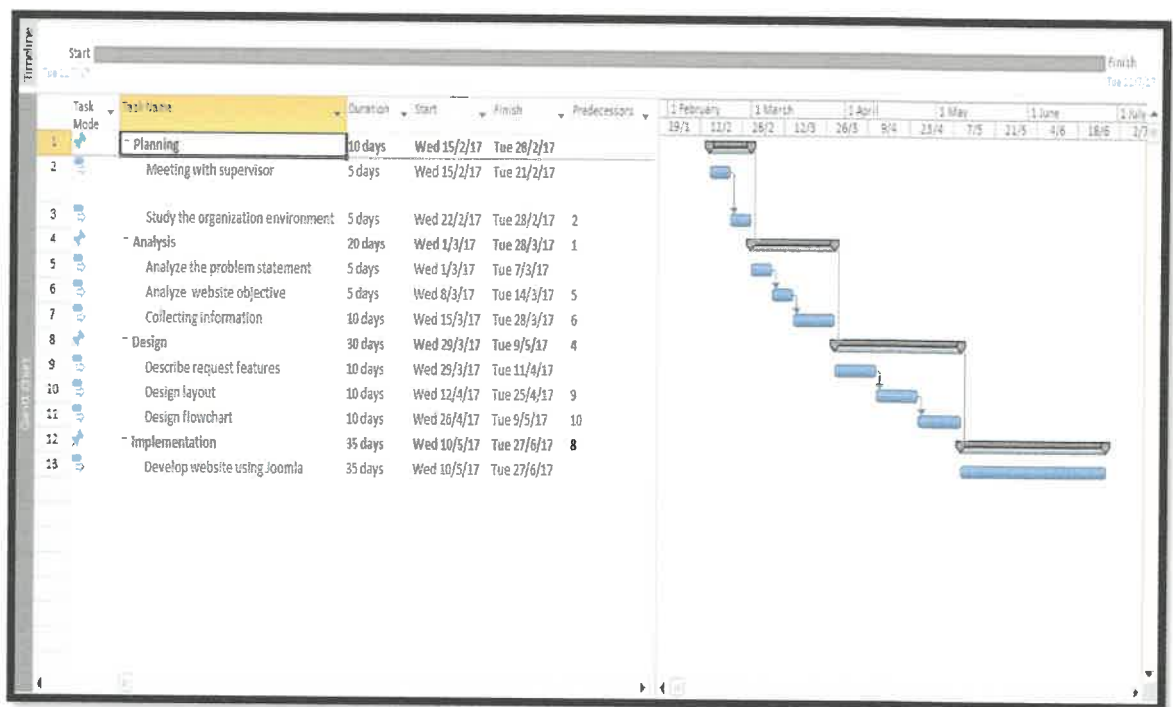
Timeline

Start
Tue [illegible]

Finish
Tue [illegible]

| | Task Mode | Task Name | Duration | Start | Finish | Predecessors |
|---|---|---|---|---|---|---|
| 1 | | Planning | 10 days | Wed 15/2/17 | Tue 28/2/17 | |
| 2 | | Meeting with supervisor | 5 days | Wed 15/2/17 | Tue 21/2/17 | |
| 3 | | Study the organization environment | 5 days | Wed 22/2/17 | Tue 28/2/17 | 2 |
| 4 | | Analysis | 20 days | Wed 1/3/17 | Tue 28/3/17 | 1 |
| 5 | | Analyze the problem statement | 5 days | Wed 1/3/17 | Tue 7/3/17 | |
| 6 | | Analyze website objective | 5 days | Wed 8/3/17 | Tue 14/3/17 | 5 |
| 7 | | Collecting information | 10 days | Wed 15/3/17 | Tue 28/3/17 | 6 |
| 8 | | Design | 30 days | Wed 29/3/17 | Tue 9/5/17 | 4 |
| 9 | | Describe request features | 10 days | Wed 29/3/17 | Tue 11/4/17 | |
| 10 | | Design layout | 10 days | Wed 12/4/17 | Tue 25/4/17 | 9 |
| 11 | | Design flowchart | 10 days | Wed 26/4/17 | Tue 9/5/17 | 10 |
| 12 | | Implementation | 35 days | Wed 10/5/17 | Tue 27/6/17 | 8 |
| 13 | | Develop website using Joomla | 35 days | Wed 10/5/17 | Tue 27/6/17 | |

1 February | 1 March | 1 April | 1 May | 1 June | 1 July
19/1 | 12/2 | 28/2 | 12/3 | 26/3 | 9/4 | 23/4 | 7/5 | 21/5 | 4/6 | 18/6 | 2/7

Gantt Chart